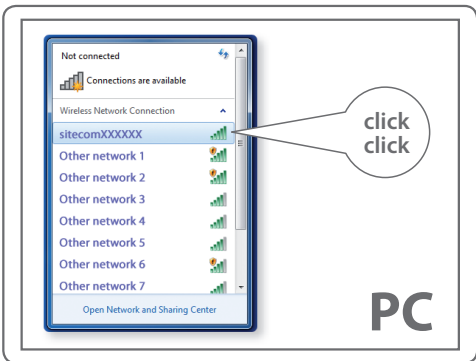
Not connected

Connections are available

Wireless Network Connection

sitecomXXXXXX

Other network 1

Other network 2

Other network 3

Other network 4

Other network 5

Other network 6

Other network 7

Open Network and Sharing Center

click click

PC